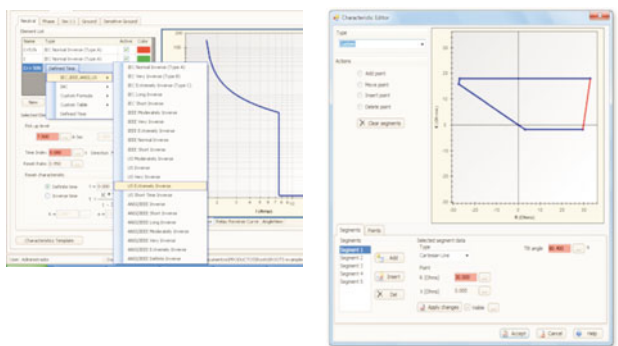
Neutral | Phase | Sec | Ground | Sensitive Ground

Element List

| Name | Type | Active | Color |
|---|---|---|---|
| | IEC Normal Inverse (Type A) | | |
| | IEC Normal Inverse (Type A) | | |
| | Defined Time | | |

New

Defined Time

IEC (BS142) IEC

ANSI

Custom Formula

Custom Table

Defined Time

IEC Normal Inverse (Type A)

IEC Very Inverse (Type B)

IEC Extremely Inverse (Type C)

IEC Long Inverse

IEC Short Inverse

IEEE Moderately Inverse

IEEE Very Inverse

IEEE Extremely Inverse

IEEE Normal Inverse

IEEE Short Inverse

US Moderately Inverse

US Inverse

US Very Inverse

US Extremely Inverse

US Short Time Inverse

ANSI/IEEE Inverse

ANSI/IEEE Short Inverse

ANSI/IEEE Long Inverse

ANSI/IEEE Moderately Inverse

ANSI/IEEE Very Inverse

ANSI/IEEE Extremely Inverse

ANSI/IEEE Definite Inverse

Pick up level

Time Scale

Reset Ratio

Power characteristic

Definite time

Inverse time

Characteristics Template

User: Advanced user

Characteristic Editor

Type

Actions

Add point

Move point

Insert point

Delete point

Clear segments

R (Ohms)

X (Ohms)

Segments | Points

Segments

Segment 1

Segment 2

Segment 3

Segment 4

Segment 5

Add

Insert

Del

Selected segment data

Type

Cartesian Line

Point

R [Ohms]

X [Ohms] 0.000

Apply changes

Tilt angle

Accept

Cancel

Help